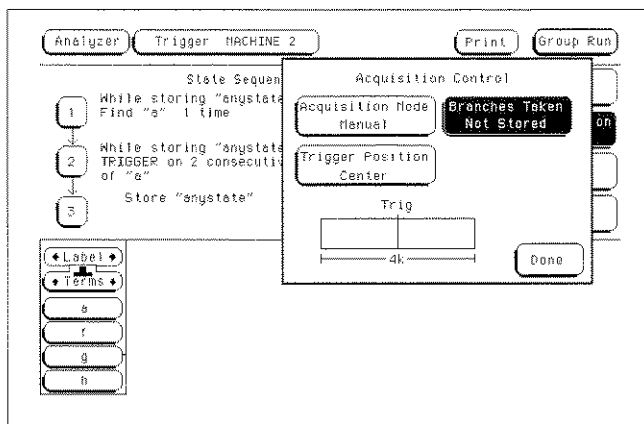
Analyzer Trigger MACHINE 2 Print Group Run

State Sequen

1 While storing "anystate" Find "a" 1 time

2 While storing "anystate" TRIGGER on 2 consecutiv of "e"

3 Store "anystate"

Acquisition Control

Acquisition Mode Manual

Branches Taken Not Stored

on

Trigger Position Center

Trig

4k

Done

Label

Terms

a

f

g

h